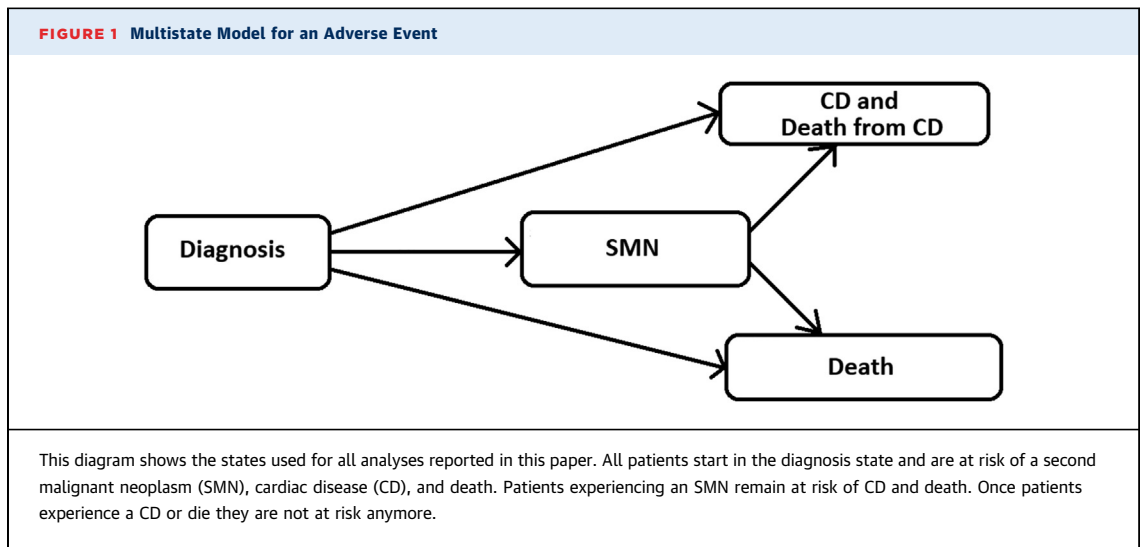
FIGURE 1 Multistate Model for an Adverse Event

CD and Death from CD

Diagnosis

SMN

Death

This diagram shows the states used for all analyses reported in this paper. All patients start in the diagnosis state and are at risk of a second malignant neoplasm (SMN), cardiac disease (CD), and death. Patients experiencing an SMN remain at risk of CD and death. Once patients experience a CD or die they are not at risk anymore.